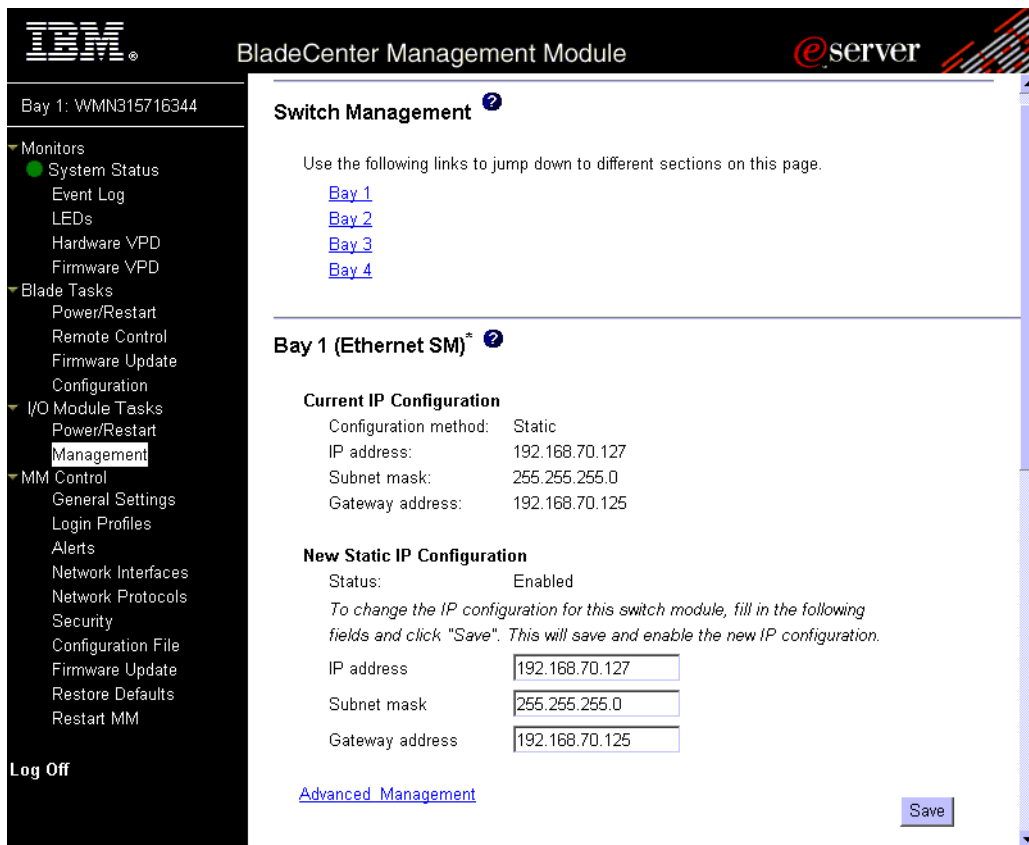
IBM.

BladeCenter Management Module

eserver

Bay 1: WMN315716344

Monitors
System Status
Event Log
LEDs
Hardware VPD
Firmware VPD
Blade Tasks
Power/Restart
Remote Control
Firmware Update
Configuration
I/O Module Tasks
Power/Restart
Management
MM Control
General Settings
Login Profiles
Alerts
Network Interfaces
Network Protocols
Security
Configuration File
Firmware Update
Restore Defaults
Restart MM

Log Off

Switch Management

Use the following links to jump down to different sections on this page.

Bay 1
Bay 2
Bay 3
Bay 4

Bay 1 (Ethernet SM)*

Current IP Configuration

| | |
|---|---|
| Configuration method: | Static |
| IP address: | 192.168.70.127 |
| Subnet mask: | 255.255.255.0 |
| Gateway address: | 192.168.70.125 |

New Static IP Configuration

Status: Enabled

To change the IP configuration for this switch module, fill in the following fields and click "Save". This will save and enable the new IP configuration.

| | |
|---|---|
| IP address | 192.168.70.127 |
| Subnet mask | 255.255.255.0 |
| Gateway address | 192.168.70.125 |

Advanced Management

Save